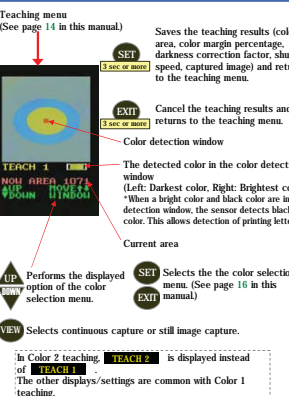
Teaching menu
(See page 14 in this manual.)

SET
3 sec or more

Saves the teaching results (col area, color margin percentage, darkness correction factor, shu speed, captured image) and retu to the teaching menu.

EXIT
3 sec or more

Cancel the teaching results and returns to the teaching menu.

Color detection window

TEACH 1
NOW AREA 1071
▲UP MOVE↑↓
▼DOWN WINDOW

The detected color in the color detect window
(Left: Darkest color, Right: Brightest co
*When a bright color and black color are in detection window, the sensor detects black color. This allows detection of printing lette

Current area

UP
DOWN
Performs the displayed option of the color selection menu.

SET
EXIT
Selects the the color selection menu. (See page 16 in this manual.)

VIEW
Selects continuous capture or still image capture.

In Color 2 teaching, TEACH 2 is displayed instead of TEACH 1.
The other displays/settings are common with Color 1 teaching.